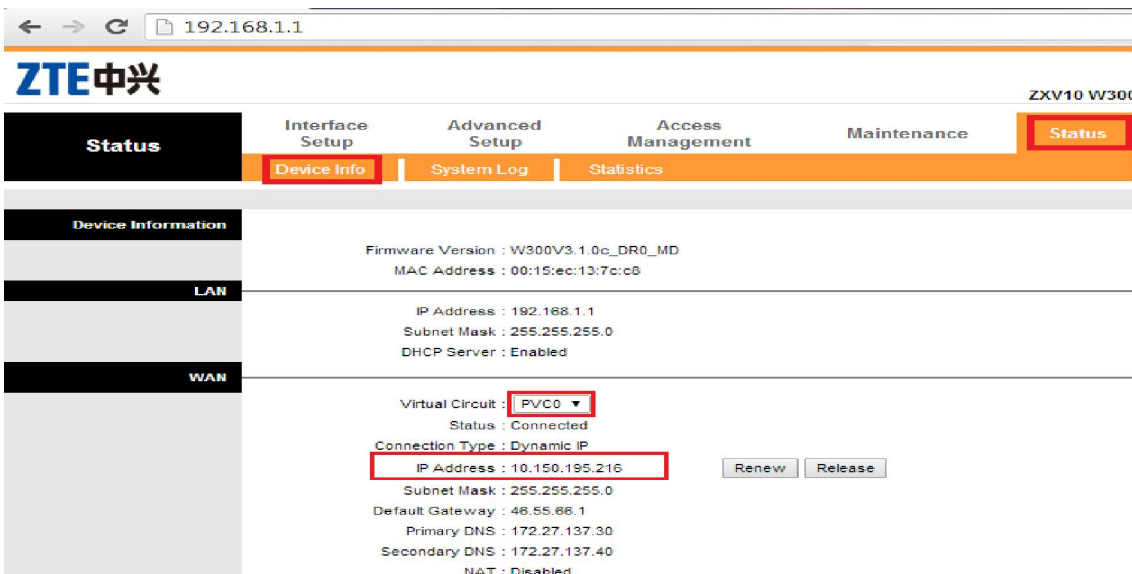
192.168.1.1

ZTE中兴

ZXV10 W300

Status

Interface Setup

Advanced Setup

Access Management

Maintenance

Status

Device Info

System Log

Statistics

Device Information

Firmware Version : W300V3.1.0c_DR0_MD

MAC Address : 00:15:ec:13:7c:c8

LAN

IP Address : 192.168.1.1

Subnet Mask : 255.255.255.0

DHCP Server : Enabled

WAN

Virtual Circuit : PVC0 ▼

Status : Connected

Connection Type : Dynamic IP

IP Address : 10.150.195.216

Renew

Release

Subnet Mask : 255.255.255.0

Default Gateway : 46.55.66.1

Primary DNS : 172.27.137.30

Secondary DNS : 172.27.137.40

NAT : Disabled